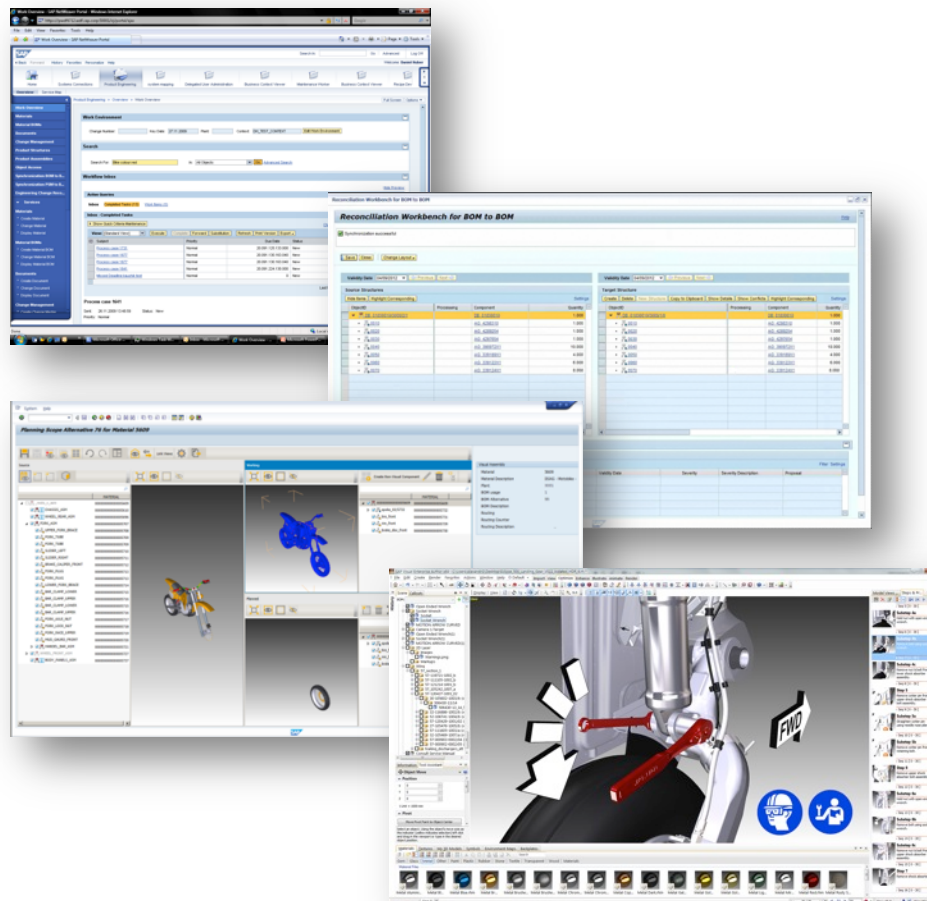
Work Overview - SAP NetWeaver Portal - Windows Internet Explorer

Work Overview

Work Environment

Search

Workflow Inbox

Process case TM1

Reconciliation Workbench for BOM to BOM

Synchronization successful

Save

Close

Change Layout

Validity Date

Source Structures

Target Structures

Processing

Component

Quantity

Validity Date

Severity

Severity Description

Proposal

Planning Scope Alternative 76 for Material 5609

Search

Visual Assembly

Material

FWD